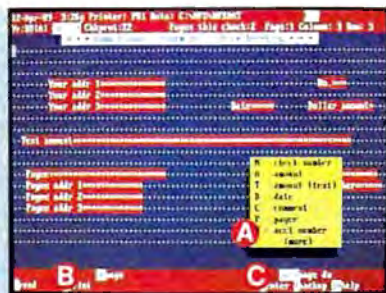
12-Apr-89 3:26a Printer: PS1 Data: C:\MYFINANCE
Your addr
Your addr
Your addr
Date
Dollar amount
Text amount
Payee
Payee addr
Payee addr
Payee addr
Payee addr
N check number
A amount
T amount (text)
D date
C comment
P payee
acct number
(more)
A
B
C
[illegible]